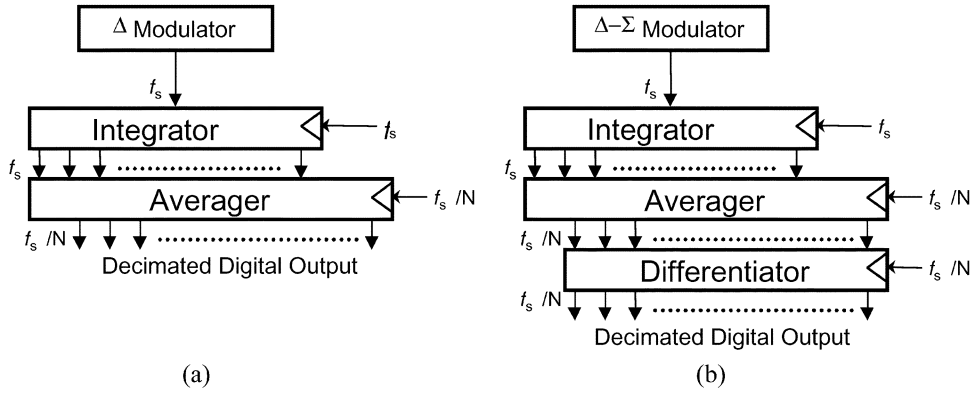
$\Delta$ Modulator

$f_s$

Integrator

$f_s$

$f_s$

Averager

$f_s$ /N

$f_s$ /N

Decimated Digital Output

(a)

$\Delta-\Sigma$ Modulator

$f_s$

Integrator

$f_s$

$f_s$

Averager

$f_s$ /N

$f_s$ /N

Differentiator

$f_s$ /N

$f_s$ /N

Decimated Digital Output

(b)